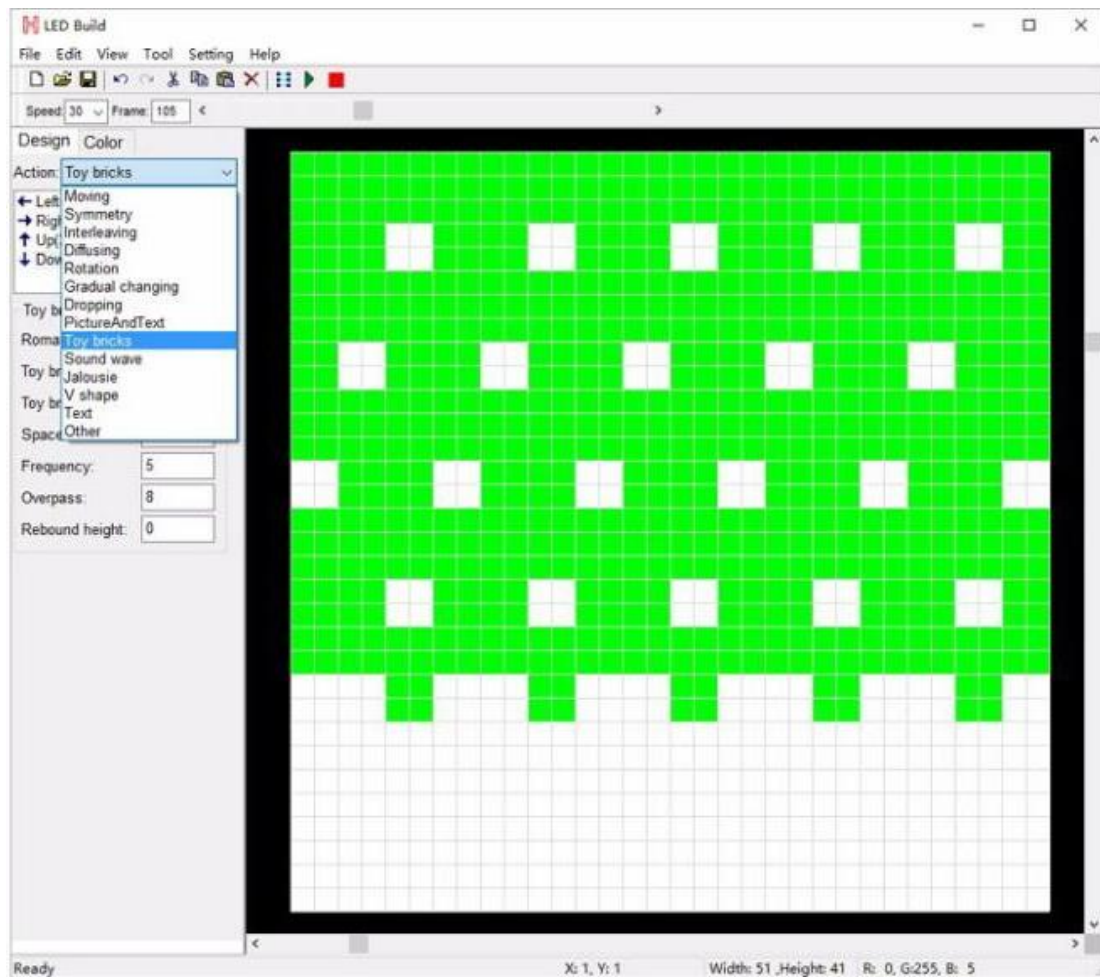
LED Build

File Edit View Tool Setting Help

Speed: 30 Frame: 105

Design Color

Action: Toy bricks

← Left
→ Righ
↑ Up
↓ Dow

Moving
Symmetry
Interleaving
Diffusing
Rotation
Gradual changing
Dropping
PictureAndText
Toy bricks
Sound wave
Jalousie
V shape
Text
Other

Toy b
Roma
Toy br
Toy br
Space

Frequency: 5
Overpass: 8
Rebound height: 0

Ready

X: 1, Y: 1

Width: 51 ,Height: 41 R: 0, G:255, B: 5